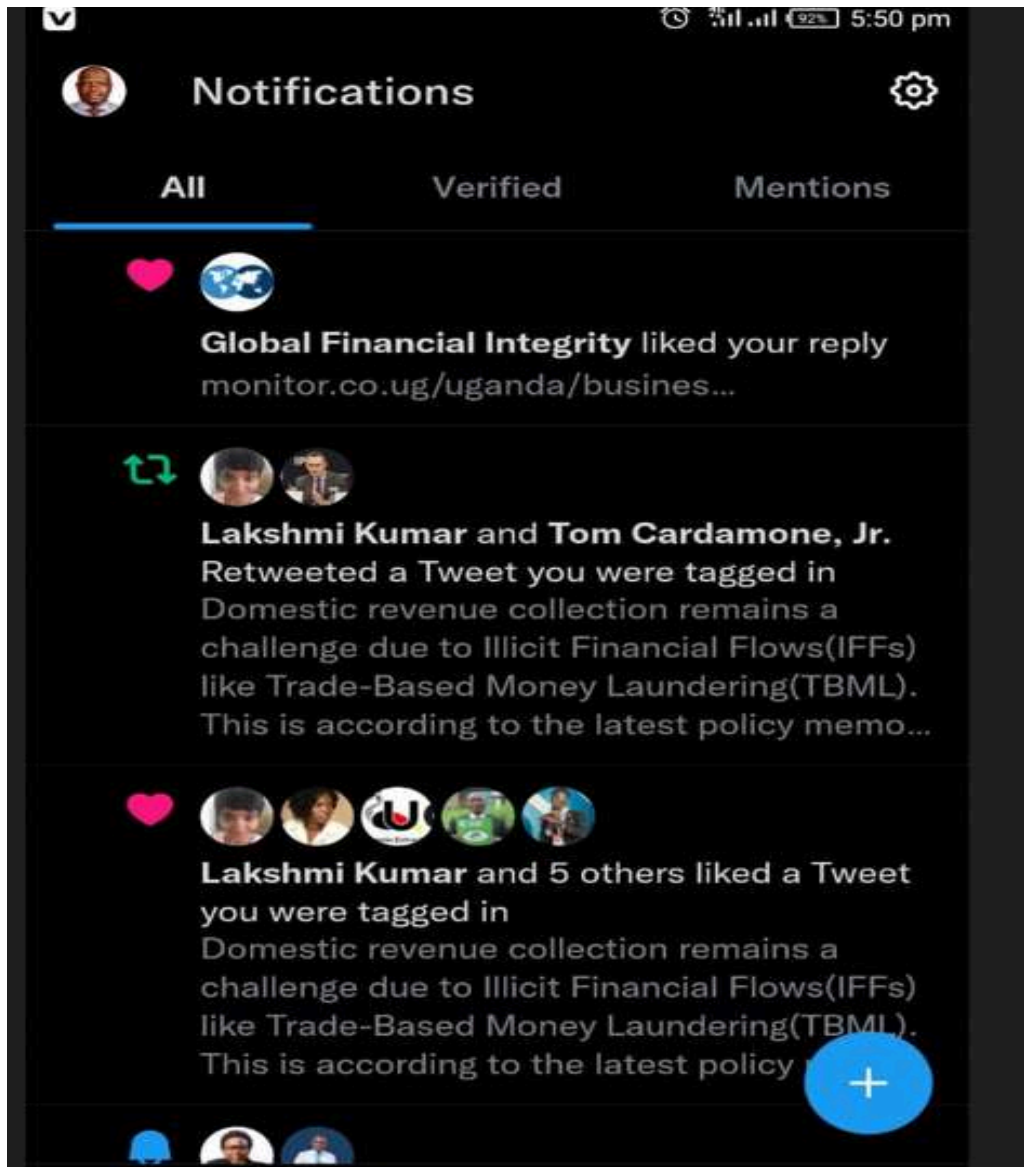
92% 5:50 pm

Notifications

All

Verified

Mentions

Global Financial Integrity liked your reply
monitor.co.ug/uganda/busines...

Lakshmi Kumar and Tom Cardamone, Jr. Retweeted a Tweet you were tagged in
Domestic revenue collection remains a challenge due to Illicit Financial Flows(IFFs) like Trade-Based Money Laundering(TBML). This is according to the latest policy memo...

Lakshmi Kumar and 5 others liked a Tweet you were tagged in
Domestic revenue collection remains a challenge due to Illicit Financial Flows(IFFs) like Trade-Based Money Laundering(TBML). This is according to the latest policy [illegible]

+